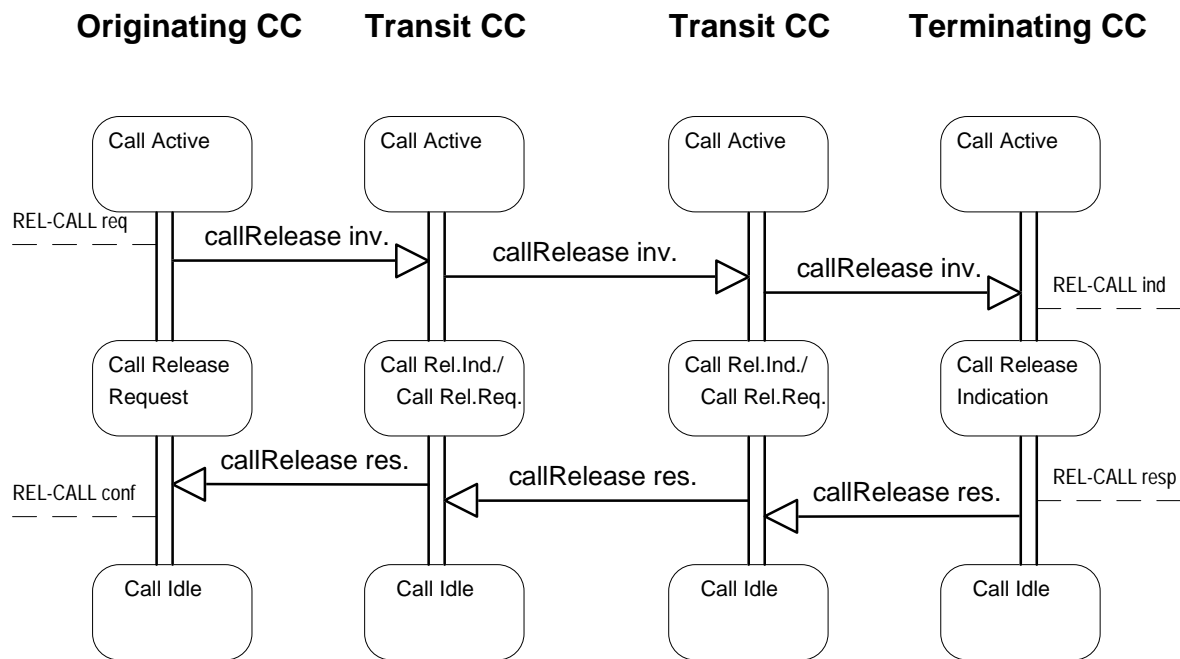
Originating CC Transit CC Transit CC Terminating CC

Call Active
Call Active
Call Active
Call Active

REL-CALL req
callRelease inv.
callRelease inv.
callRelease inv.
REL-CALL ind

Call Release Request
Call Rel.Ind./ Call Rel.Req.
Call Rel.Ind./ Call Rel.Req.
Call Release Indication

callRelease res.
REL-CALL conf
callRelease res.
callRelease res.
REL-CALL resp

Call Idle
Call Idle
Call Idle
Call Idle